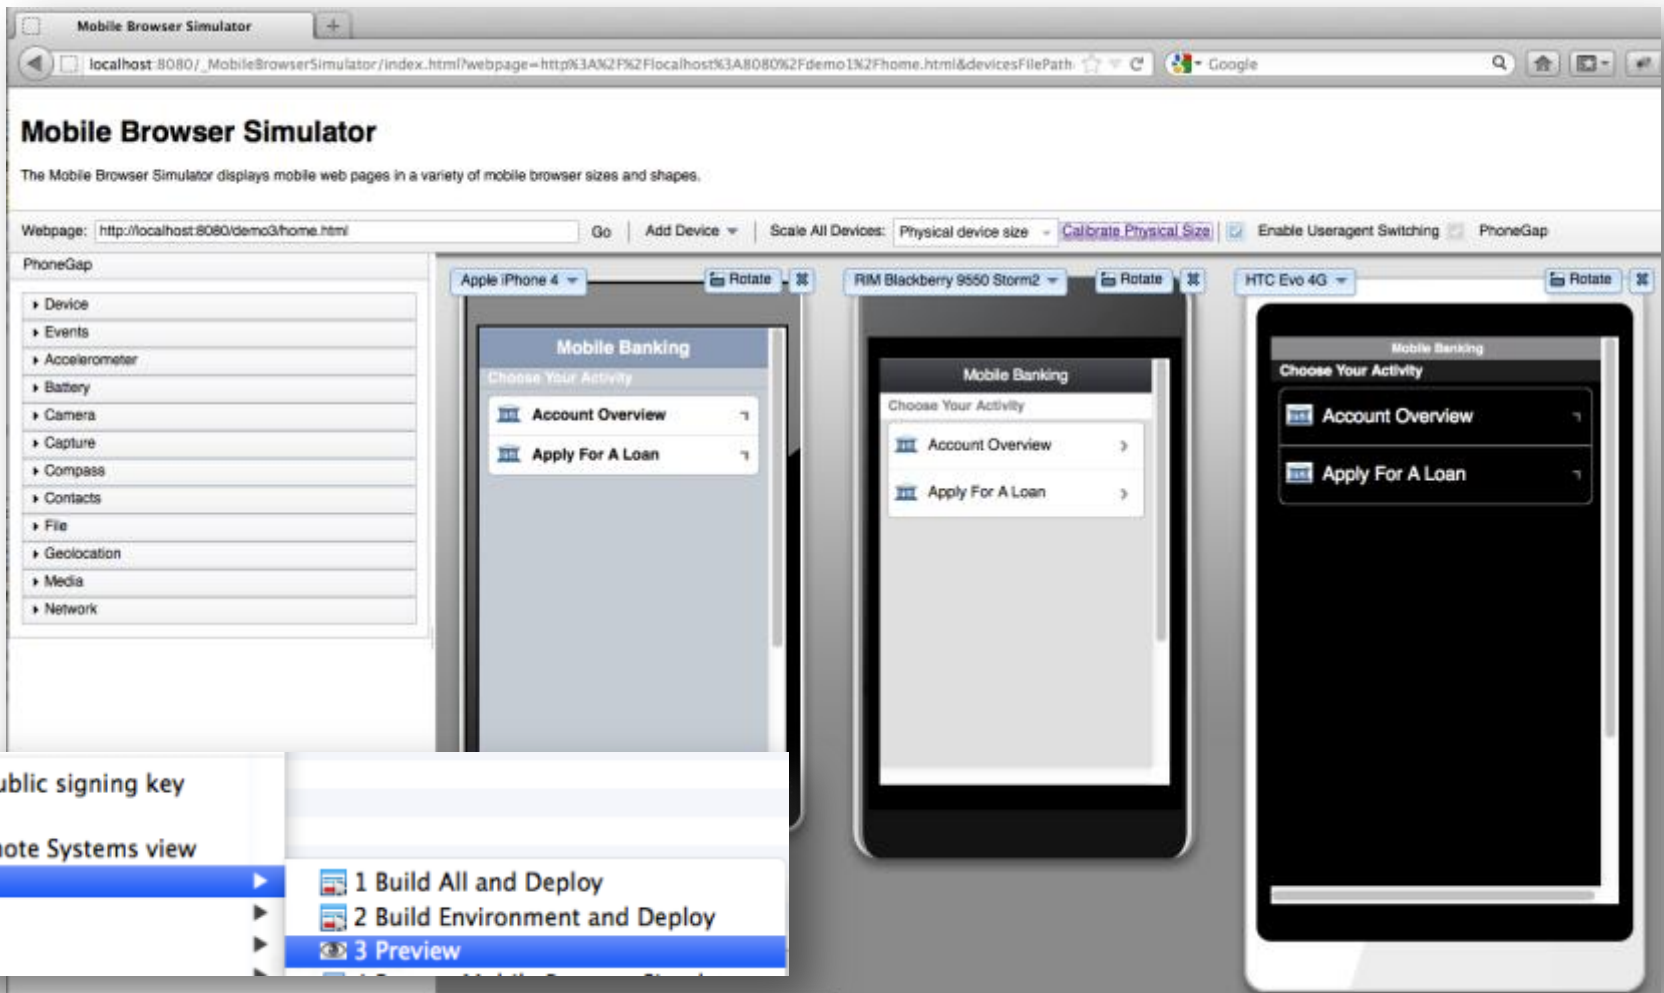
Mobile Browser Simulator

localhost:8080/_MobileBrowserSimulator/index.html?webpage=http%3A%2F%2Flocalhost%3A8080%2Fdemo1%2Fhome.html&devicesFilePath

Google

Mobile Browser Simulator

The Mobile Browser Simulator displays mobile web pages in a variety of mobile browser sizes and shapes.

Webpage: http://localhost:8080/demo3/home.html Go | Add Device | Scale All Devices: Physical device size | Calibrate Physical Size | Enable Useragent Switching | PhoneGap

PhoneGap

- Device
- Events
- Accelerometer
- Battery
- Camera
- Capture
- Compass
- Contacts
- File
- Geolocation
- Media
- Network

Apple iPhone 4 | Rotate

Mobile Banking
Choose Your Activity
Account Overview
Apply For A Loan

RIM Blackberry 9550 Storm2 | Rotate

Mobile Banking
Choose Your Activity
Account Overview
Apply For A Loan

HTC Evo 4G | Rotate

Mobile Banking
Choose Your Activity
Account Overview
Apply For A Loan

ublic signing key
ote Systems view

1 Build All and Deploy
2 Build Environment and Deploy
3 Preview